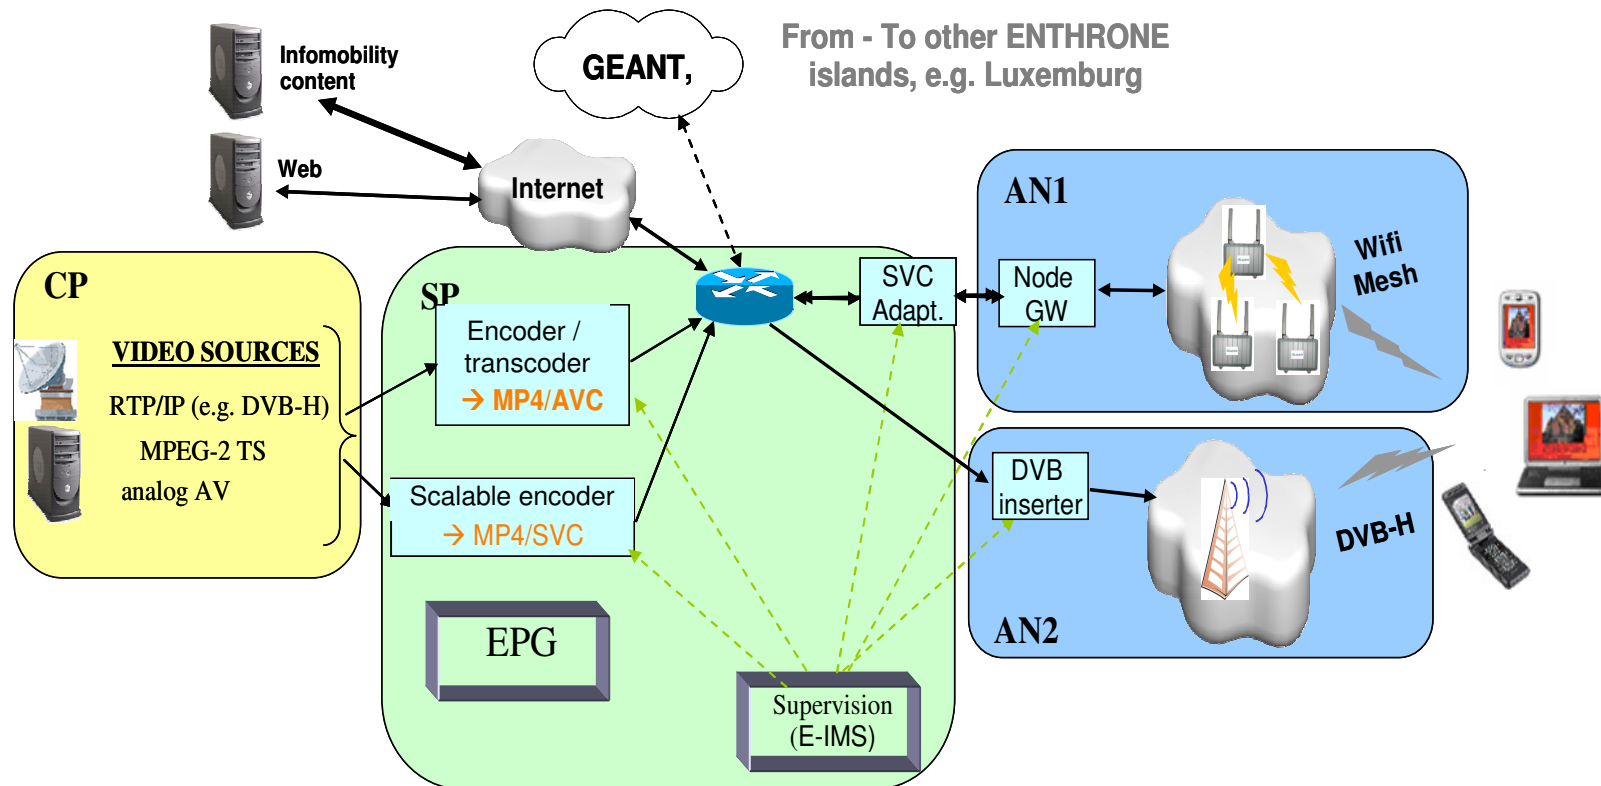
Infomobility content

GEANT,

From - To other ENTHRONE islands, e.g. Luxemburg

Web

Internet

AN1

Wifi Mesh

CP

SP

VIDEO SOURCES

RTP/IP (e.g. DVB-H)

MPEG-2 TS

analog AV

Encoder / transcoder → MP4/AVC

SVC Adapt.

Node GW

Scalable encoder → MP4/SVC

DVB inserter

DVB-H

EPG

AN2

Supervision (E-IMS)